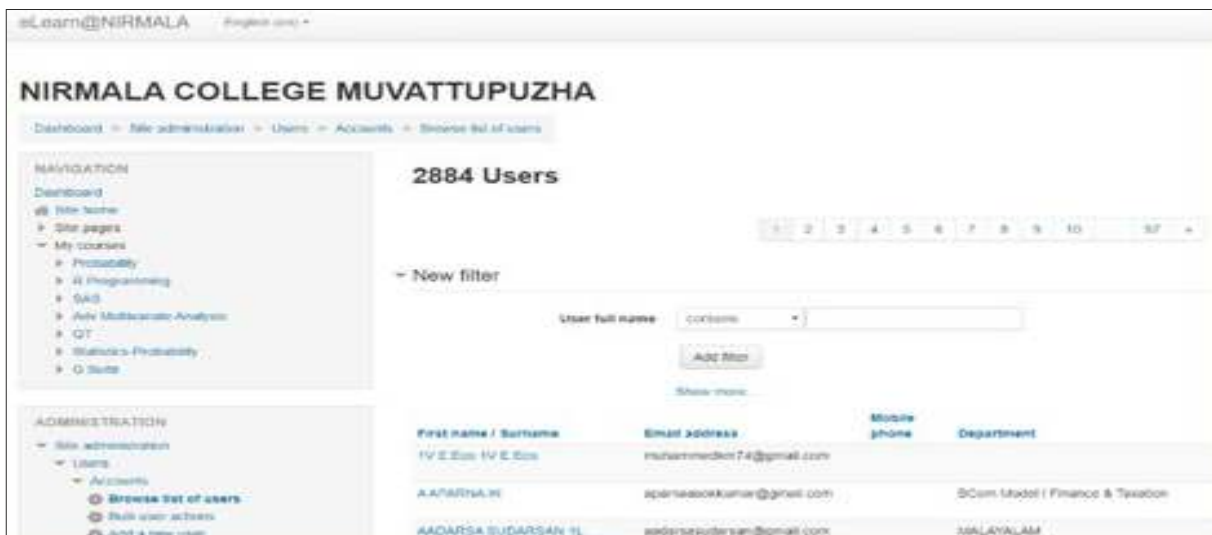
eLearn@NIRMALA English (en)

NIRMALA COLLEGE MUVATTUPUZHA

Dashboard > Site administration > Users > Accounts > Browse list of users

NAVIGATION
Dashboard
Site home
Site pages
My courses
Probability
R Programming
SAS
Adv Multivariate Analysis
QT
Statistics Probability
Q Sstat

ADMINISTRATION
Site administration
Users
Accounts
Browse list of users
Bulk user actions
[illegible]

2884 Users

1 2 3 4 5 6 7 8 9 10 ... 57 »

New filter

User full name contains

Add filter

Show more...

| First name / Surname | Email address | Mobile phone | Department |
|---|---|---|---|
| IV E Eco IV E Eco | muhammedtech74@gmail.com | | |
| A APARNA K | aparnaasokkumar@gmail.com | | BCom Model I Finance & Taxation |
| AADARSA SUDARSAN N | aadarsasudarsan@gmail.com | | MALAYALAM |